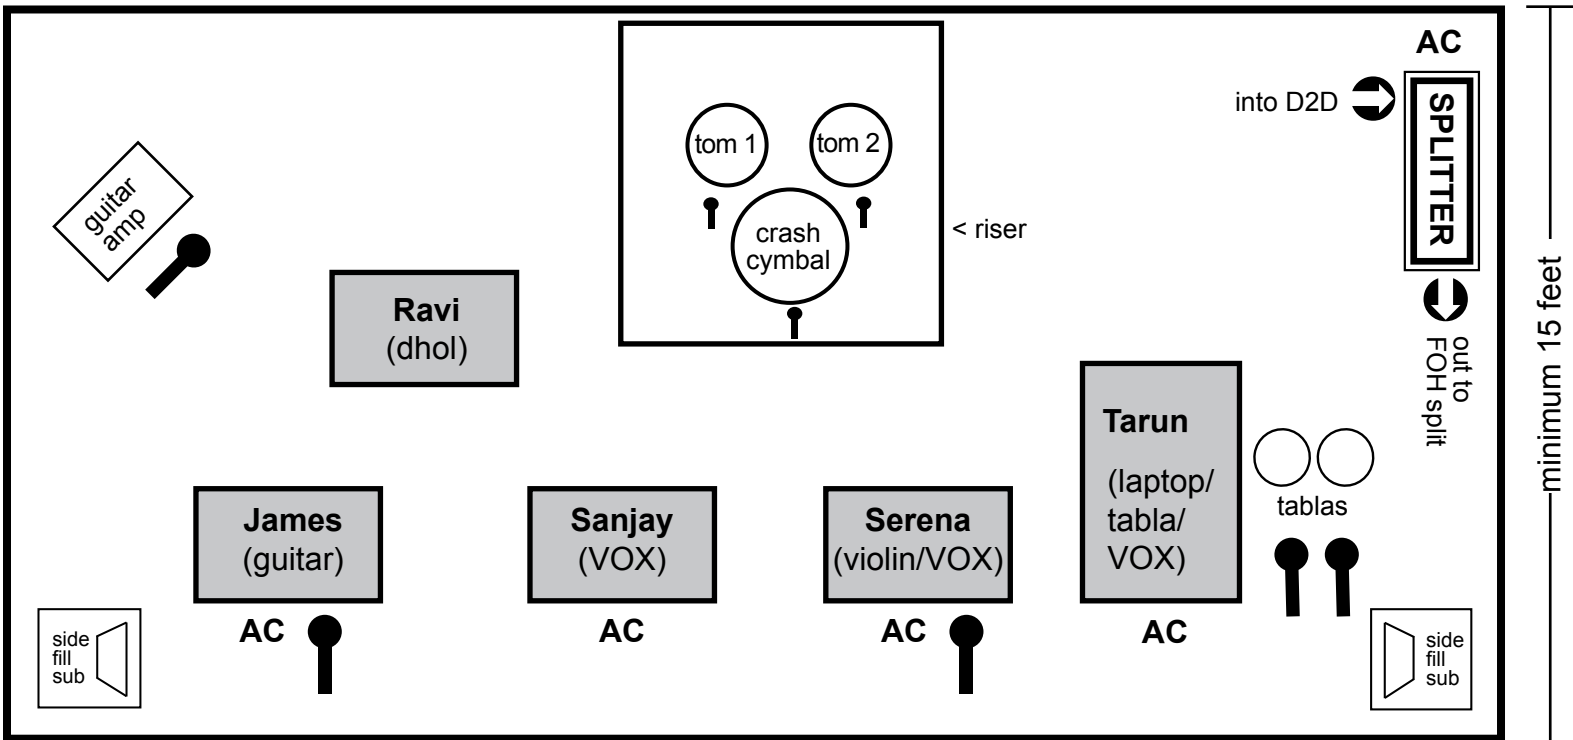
tom 1
tom 2
crash cymbal
< riser

AC
into D2D
SPLITTER
out to FOH split

guitar amp

Ravi
(dhol)

Tarun
(laptop/ tabla/ VOX)

tablas

James
(guitar)

Sanjay
(VOX)

Serena
(violin/VOX)

AC
AC
AC
AC

side fill sub
side fill sub

minimum 15 feet